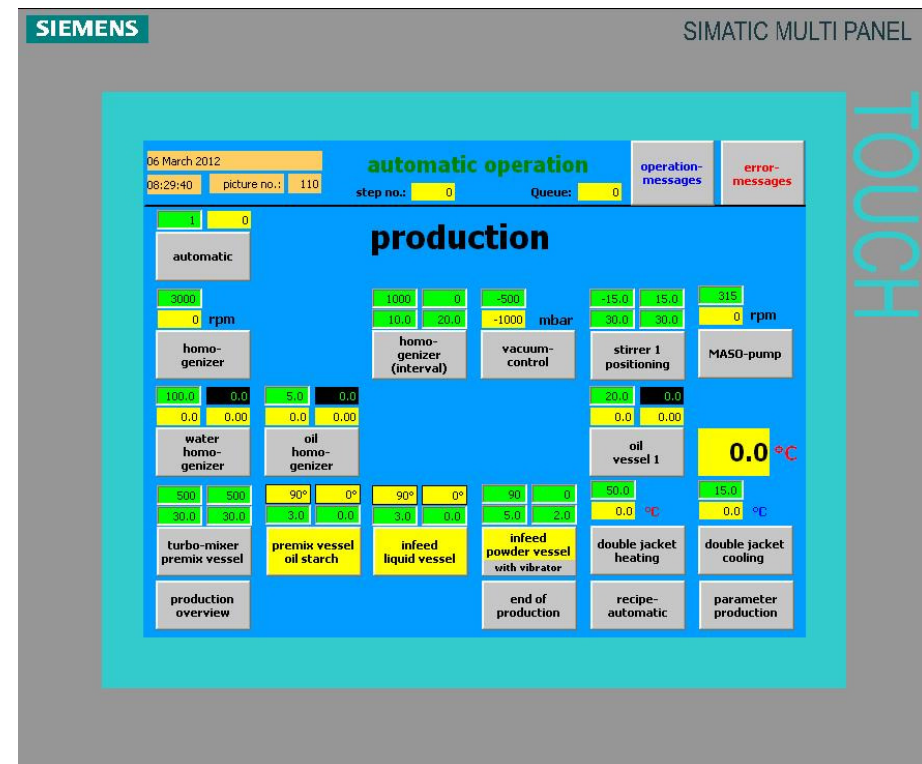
SIEMENS

SIMATIC MULTI PANEL

TOUCH

06 March 2012
08:29:40 picture no.: 110

automatic operation
step no.: 0 Queue: 0

operation-messages

error-messages

1 0
automatic

production

3000
0 rpm
homo-genizer

1000 0
10.0 20.0
homo-genizer (interval)

-500
-1000 mbar
vacuum-control

-15.0 15.0
30.0 30.0
stirrer 1 positioning

315
0 rpm
MASO-pump

100.0 0.0
0.0 0.00
water homo-genizer

5.0 0.0
0.0 0.00
oil homo-genizer

20.0 0.0
0.0 0.00
oil vessel 1

0.0 °C

500 500
30.0 30.0
turbo-mixer premix vessel

90° 0°
3.0 0.0
premix vessel oil starch

90° 0°
3.0 0.0
infeed liquid vessel

90 0
5.0 2.0
infeed powder vessel with vibrator

50.0
0.0 °C
double jacket heating

15.0
0.0 °C
double jacket cooling

production overview

end of production

recipe-automatic

parameter production